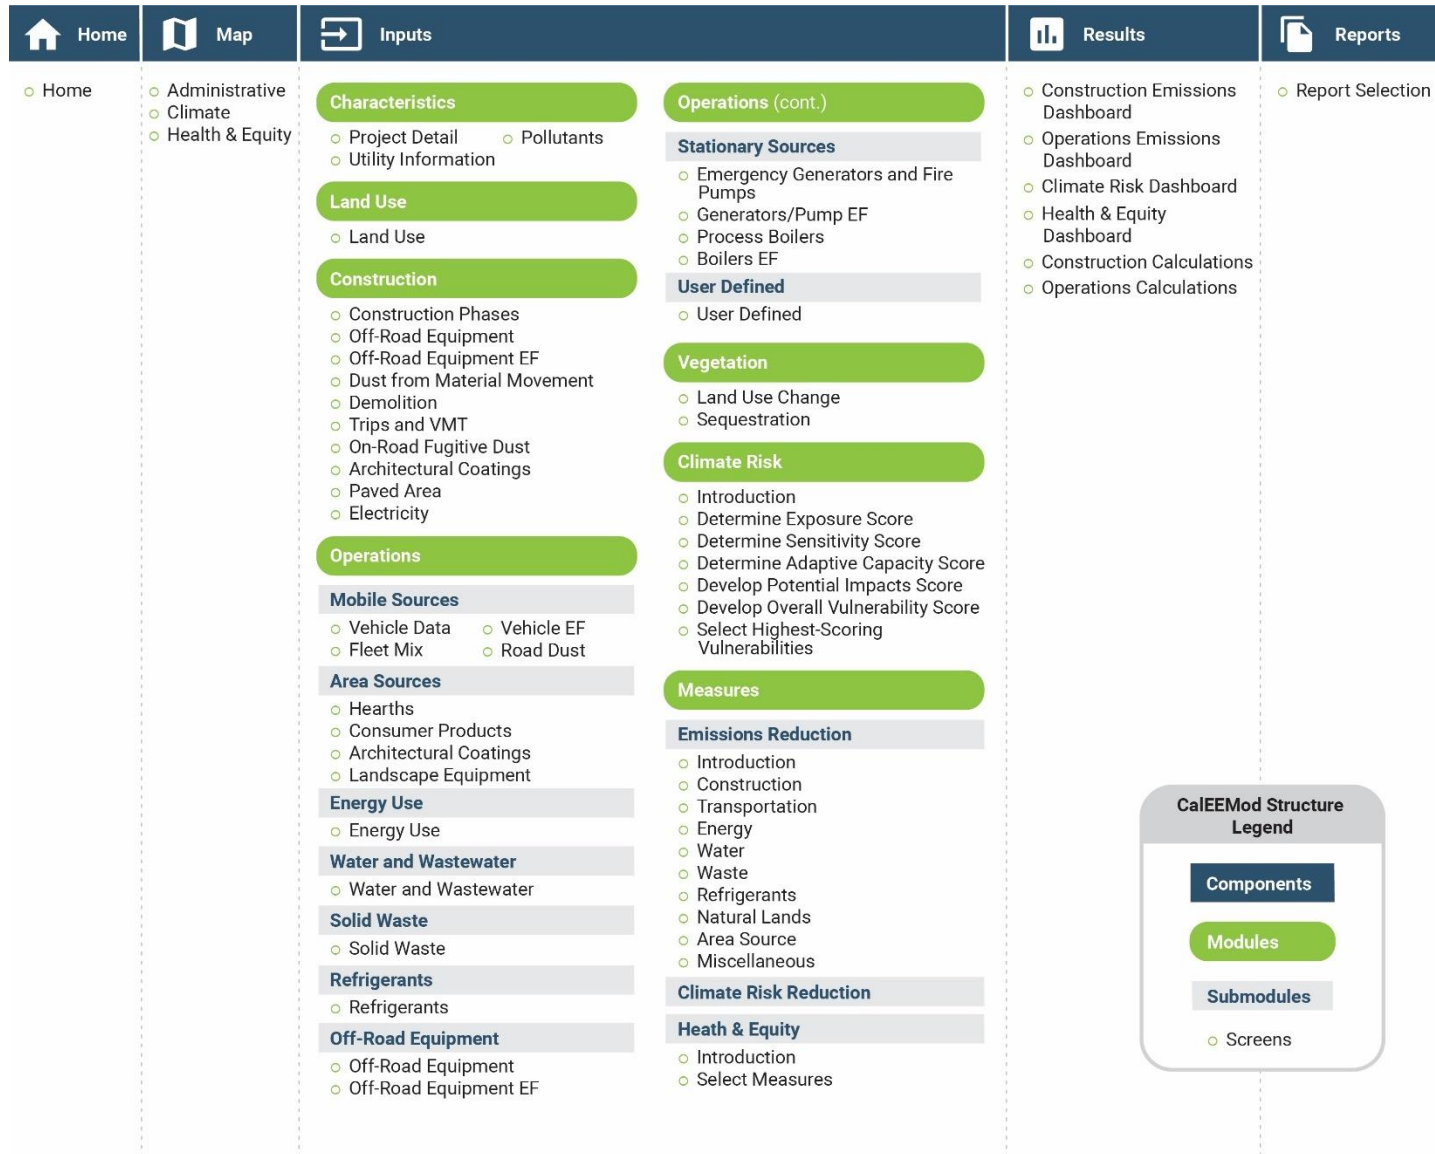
Home

Map

Inputs

Results

Reports

Home

Administrative
Climate
Health & Equity

Characteristics

Project Detail
Pollutants
Utility Information

Land Use

Land Use

Construction

Construction Phases
Off-Road Equipment
Off-Road Equipment EF
Dust from Material Movement
Demolition
Trips and VMT
On-Road Fugitive Dust
Architectural Coatings
Paved Area
Electricity

Operations

Mobile Sources

Vehicle Data
Vehicle EF
Fleet Mix
Road Dust

Area Sources

Hearths
Consumer Products
Architectural Coatings
Landscape Equipment

Energy Use

Energy Use

Water and Wastewater

Water and Wastewater

Solid Waste

Solid Waste

Refrigerants

Refrigerants

Off-Road Equipment

Off-Road Equipment
Off-Road Equipment EF

Operations (cont.)

Stationary Sources

Emergency Generators and Fire Pumps
Generators/Pump EF
Process Boilers
Boilers EF

User Defined

User Defined

Vegetation

Land Use Change
Sequestration

Climate Risk

Introduction
Determine Exposure Score
Determine Sensitivity Score
Determine Adaptive Capacity Score
Develop Potential Impacts Score
Develop Overall Vulnerability Score
Select Highest-Scoring Vulnerabilities

Measures

Emissions Reduction

Introduction
Construction
Transportation
Energy
Water
Waste
Refrigerants
Natural Lands
Area Source
Miscellaneous

Climate Risk Reduction

Heath & Equity

Introduction
Select Measures

Construction Emissions Dashboard
Operations Emissions Dashboard
Climate Risk Dashboard
Health & Equity Dashboard
Construction Calculations
Operations Calculations

Report Selection

CalEEMod Structure Legend

Components

Modules

Submodules

Screens